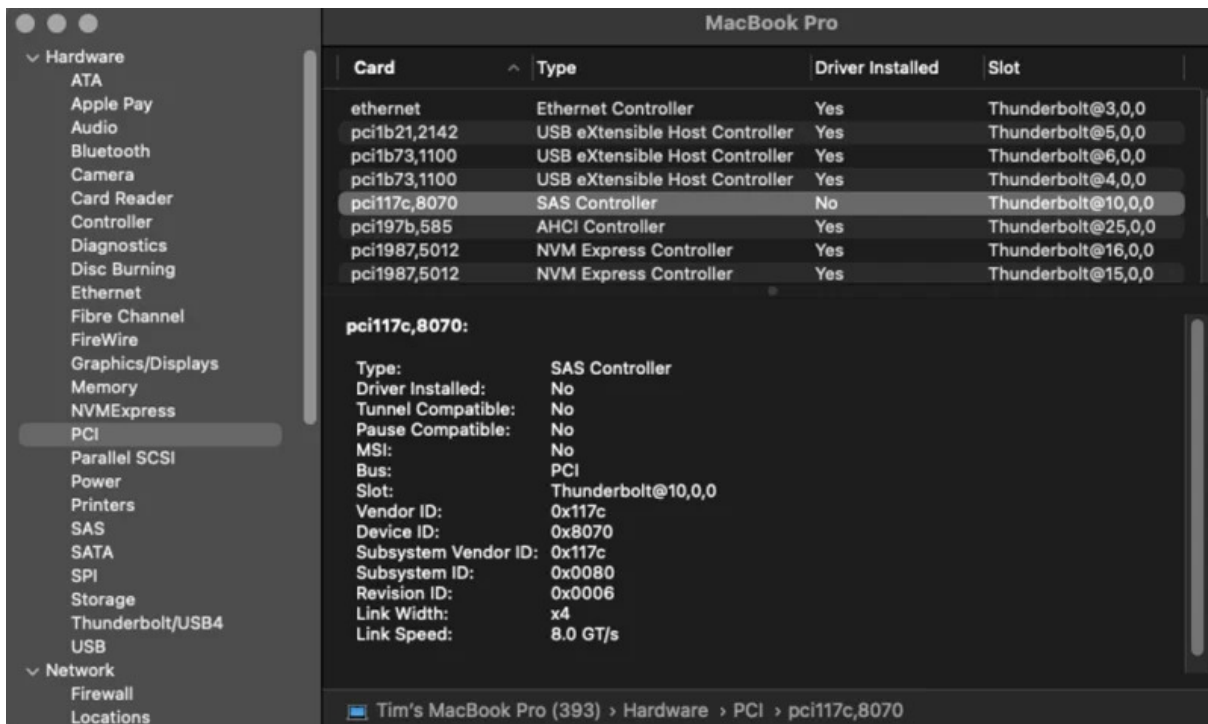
MacBook Pro

Hardware
ATA
Apple Pay
Audio
Bluetooth
Camera
Card Reader
Controller
Diagnostics
Disc Burning
Ethernet
Fibre Channel
FireWire
Graphics/Displays
Memory
NVMExpress
PCI
Parallel SCSI
Power
Printers
SAS
SATA
SPI
Storage
Thunderbolt/USB4
USB
Network
Firewall
Locations

| Card | Type | Driver Installed | Slot |
|---|---|---|---|
| ethernet | Ethernet Controller | Yes | Thunderbolt@3,0,0 |
| pci1b21,2142 | USB eXtensible Host Controller | Yes | Thunderbolt@5,0,0 |
| pci1b73,1100 | USB eXtensible Host Controller | Yes | Thunderbolt@6,0,0 |
| pci1b73,1100 | USB eXtensible Host Controller | Yes | Thunderbolt@4,0,0 |
| pci117c,8070 | SAS Controller | No | Thunderbolt@10,0,0 |
| pci197b,585 | AHCI Controller | Yes | Thunderbolt@25,0,0 |
| pci1987,5012 | NVM Express Controller | Yes | Thunderbolt@16,0,0 |
| pci1987,5012 | NVM Express Controller | Yes | Thunderbolt@15,0,0 |

pci117c,8070:

Type: SAS Controller
Driver Installed: No
Tunnel Compatible: No
Pause Compatible: No
MSI: No
Bus: PCI
Slot: Thunderbolt@10,0,0
Vendor ID: 0x117c
Device ID: 0x8070
Subsystem Vendor ID: 0x117c
Subsystem ID: 0x0080
Revision ID: 0x0006
Link Width: x4
Link Speed: 8.0 GT/s

Tim's MacBook Pro (393) › Hardware › PCI › pci117c,8070